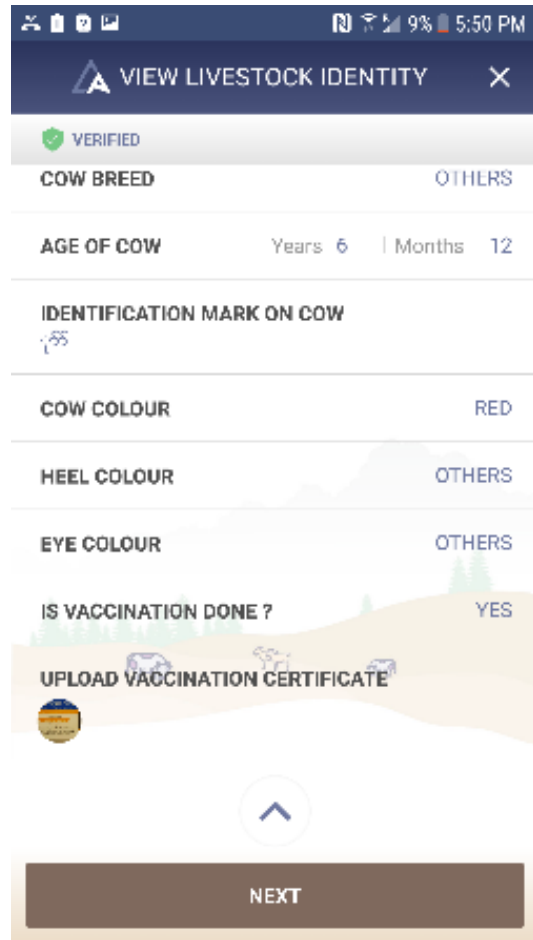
9% 5:50 PM

VIEW LIVESTOCK IDENTITY ✕

VERIFIED

COW BREED OTHERS

AGE OF COW Years 6 | Months 12

IDENTIFICATION MARK ON COW

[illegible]

COW COLOUR RED

HEEL COLOUR OTHERS

EYE COLOUR OTHERS

IS VACCINATION DONE ? YES

UPLOAD VACCINATION CERTIFICATE

NEXT